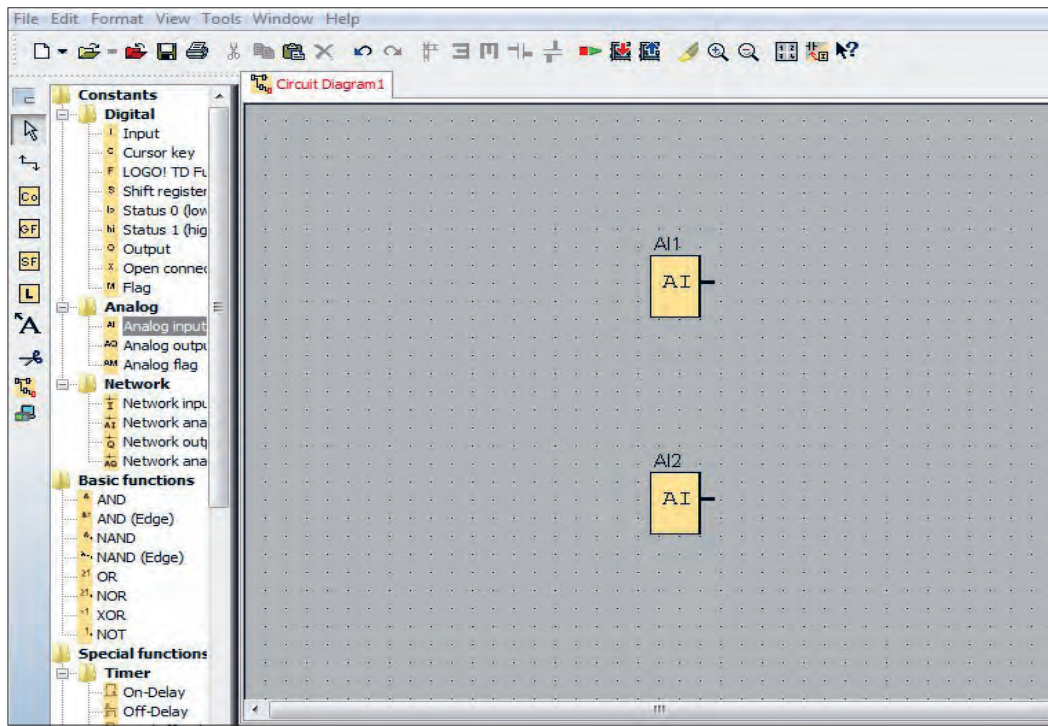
File Edit Format View Tools Window Help

Circuit Diagram1

Co
GF
SF
L

Constants
Digital
I Input
C Cursor key
F LOGO! TD Fu
S Shift register
lo Status 0 (low
hi Status 1 (hig
Q Output
X Open connec
M Flag
Analog
AI Analog input
AQ Analog outpu
AM Analog flag
Network
Network inpu
AI Network ana
Q Network outp
AQ Network ana
Basic functions
& AND
&↑ AND (Edge)
& NAND
&↓ NAND (Edge)
≥1 OR
≥1 NOR
=1 XOR
1 NOT
Special functions
Timer
On-Delay
Off-Delay

AI1
AI

AI2
AI